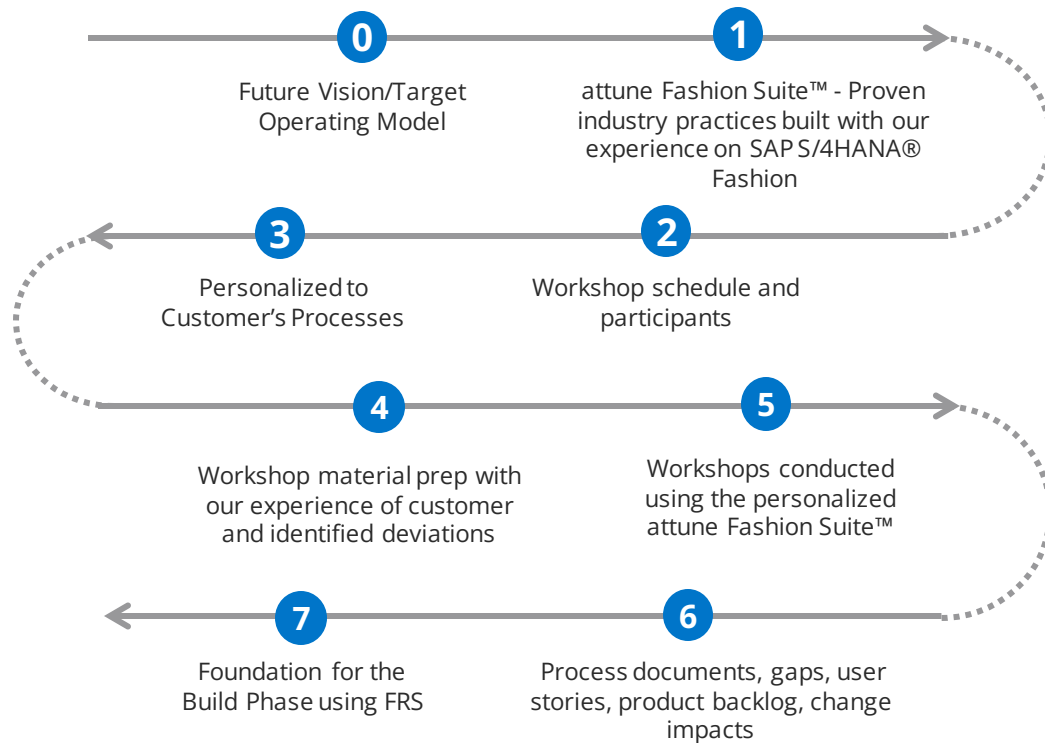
0

Future Vision/Target Operating Model

1

attune Fashion Suite™ - Proven industry practices built with our experience on SAP S/4HANA® Fashion

3

Personalized to Customer's Processes

2

Workshop schedule and participants

4

Workshop material prep with our experience of customer and identified deviations

5

Workshops conducted using the personalized attune Fashion Suite™

7

Foundation for the Build Phase using FRS

6

Process documents, gaps, user stories, product backlog, change impacts